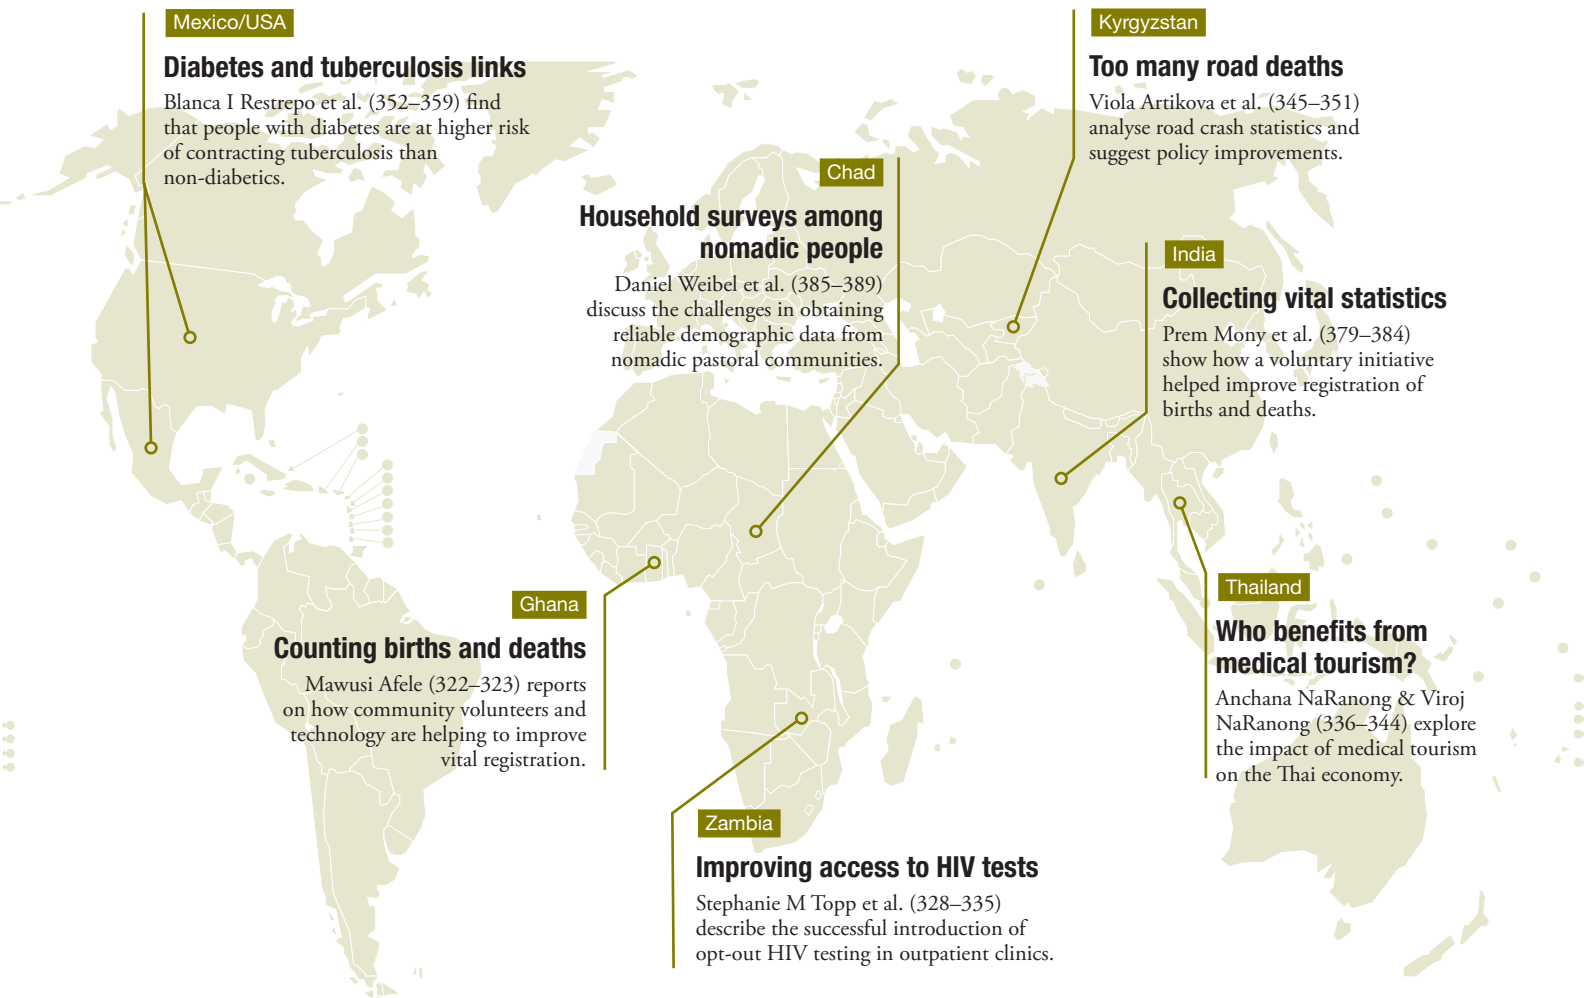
Mexico/USA

Diabetes and tuberculosis links

Blanca I Restrepo et al. (352–359) find that people with diabetes are at higher risk of contracting tuberculosis than non-diabetics.

Kyrgyzstan

Too many road deaths

Viola Artikova et al. (345–351) analyse road crash statistics and suggest policy improvements.

Chad

Household surveys among nomadic people

Daniel Weibel et al. (385–389) discuss the challenges in obtaining reliable demographic data from nomadic pastoral communities.

India

Collecting vital statistics

Prem Mony et al. (379–384) show how a voluntary initiative helped improve registration of births and deaths.

Thailand

Who benefits from medical tourism?

Anchana NaRanong & Viroj NaRanong (336–344) explore the impact of medical tourism on the Thai economy.

Ghana

Counting births and deaths

Mawusi Afele (322–323) reports on how community volunteers and technology are helping to improve vital registration.

Zambia

Improving access to HIV tests

Stephanie M Topp et al. (328–335) describe the successful introduction of opt-out HIV testing in outpatient clinics.